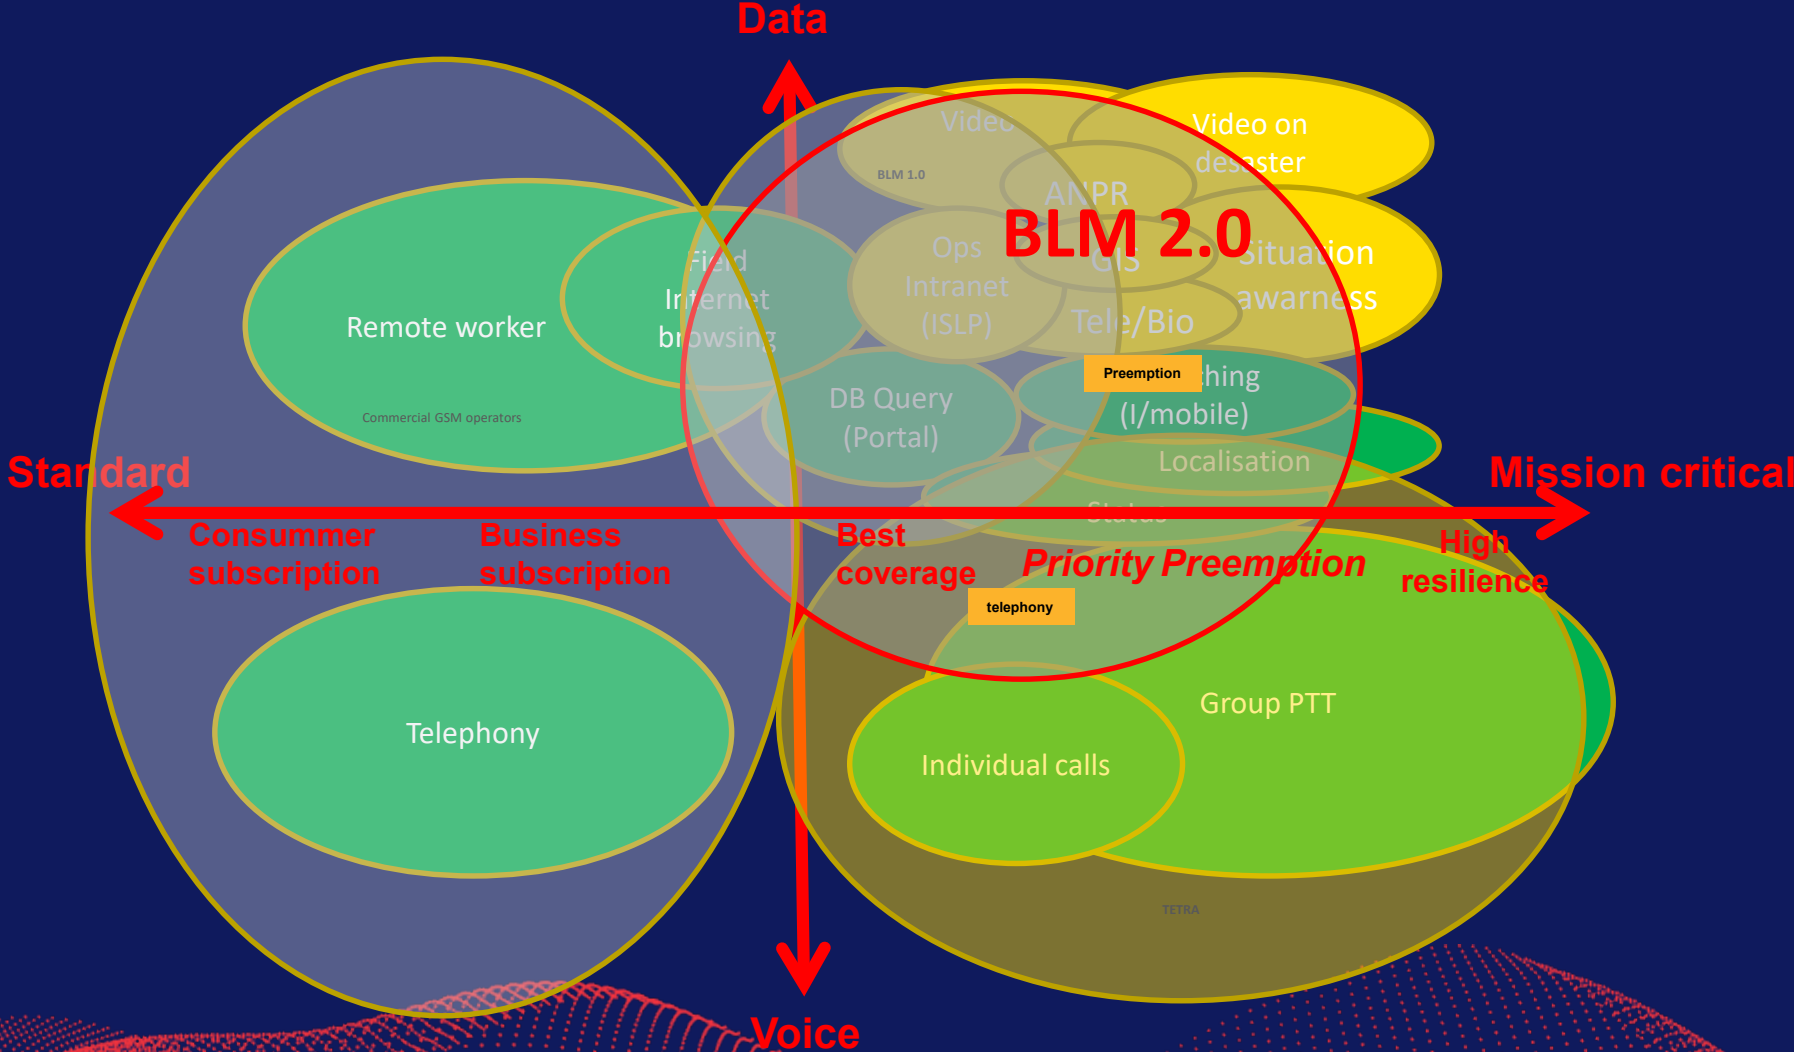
Data

Video

BLM 1.0

Video on desaster

ANPR

BLM 2.0

GIS

Situation awarness

Field Internet browsing

Ops Intranet (ISLP)

Tele/Bio

Remote worker

Commercial GSM operators

Preemption

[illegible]hing (I/mobile)

DB Query (Portal)

Localisation

Standard

Mission critical

Status

Consummer subscription

Business subscription

Best coverage

Priority Preemption

High resilience

telephony

Group PTT

Telephony

Individual calls

TETRA

Voice